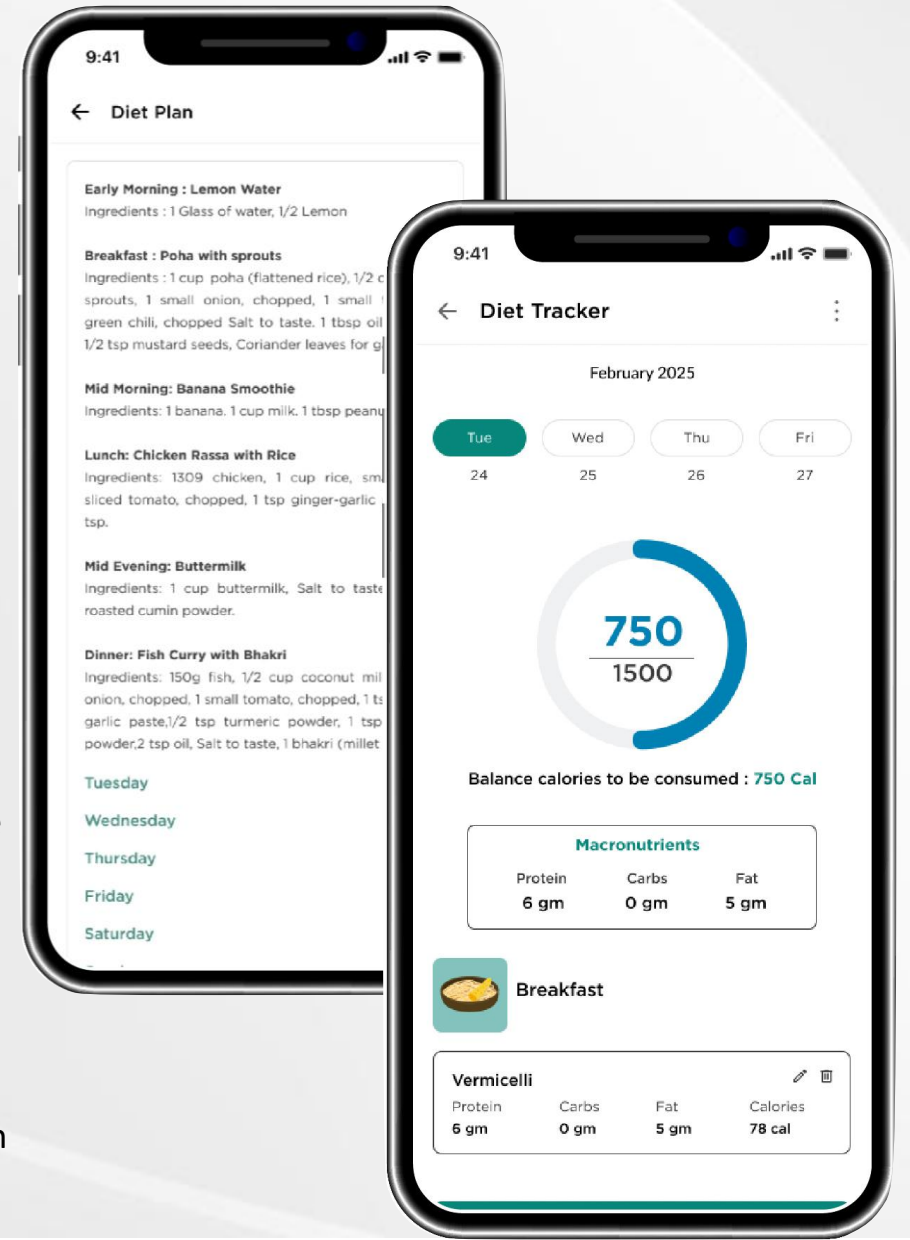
9:41

← Diet Plan

Early Morning : Lemon Water
Ingredients : 1 Glass of water, 1/2 Lemon

Breakfast : Poha with sprouts
Ingredients : 1 cup poha (flattened rice), 1/2 c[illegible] sprouts, 1 small onion, chopped, 1 small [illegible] green chili, chopped Salt to taste. 1 tbsp oil 1/2 tsp mustard seeds, Coriander leaves for g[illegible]

Mid Morning: Banana Smoothie
Ingredients: 1 banana. 1 cup milk. 1 tbsp peanu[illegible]

Lunch: Chicken Rassa with Rice
Ingredients: 1309 chicken, 1 cup rice, sm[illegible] sliced tomato, chopped, 1 tsp ginger-garlic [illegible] tsp.

Mid Evening: Buttermilk
Ingredients: 1 cup buttermilk, Salt to taste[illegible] roasted cumin powder.

Dinner: Fish Curry with Bhakri
Ingredients: 150g fish, 1/2 cup coconut mil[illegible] onion, chopped, 1 small tomato, chopped, 1 ts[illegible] garlic paste,1/2 tsp turmeric powder, 1 tsp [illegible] powder,2 tsp oil, Salt to taste, 1 bhakri (millet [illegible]

Tuesday
Wednesday
Thursday
Friday
Saturday

9:41

← Diet Tracker

February 2025

Tue 24
Wed 25
Thu 26
Fri 27

750
1500

Balance calories to be consumed : 750 Cal

Macronutrients
Protein 6 gm
Carbs 0 gm
Fat 5 gm

Breakfast

Vermicelli
| Protein | Carbs | Fat | Calories |
|---|---|---|---|
| 6 gm | 0 gm | 5 gm | 78 cal |

n